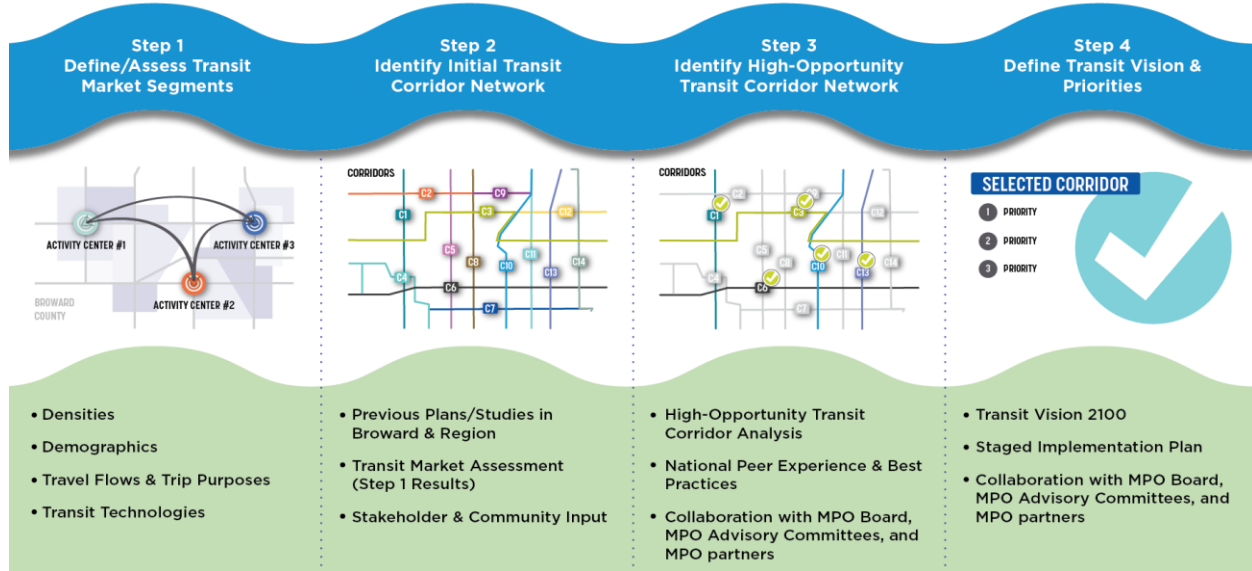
Step 1
Define/Assess Transit Market Segments

Step 2
Identify Initial Transit Corridor Network

Step 3
Identify High-Opportunity Transit Corridor Network

Step 4
Define Transit Vision & Priorities

ACTIVITY CENTER #1
ACTIVITY CENTER #3
ACTIVITY CENTER #2
BROWARD COUNTY

CORRIDORS
C1 C2 C3 C4 C5 C6 C7 C8 C9 C10 C11 C12 C13 C14

CORRIDORS
C1 C2 C3 C4 C5 C6 C7 C8 C9 C10 C11 C12 C13 C14

SELECTED CORRIDOR
1 PRIORITY
2 PRIORITY
3 PRIORITY

• Densities
• Demographics
• Travel Flows & Trip Purposes
• Transit Technologies

• Previous Plans/Studies in Broward & Region
• Transit Market Assessment (Step 1 Results)
• Stakeholder & Community Input

• High-Opportunity Transit Corridor Analysis
• National Peer Experience & Best Practices
• Collaboration with MPO Board, MPO Advisory Committees, and MPO partners

• Transit Vision 2100
• Staged Implementation Plan
• Collaboration with MPO Board, MPO Advisory Committees, and MPO partners